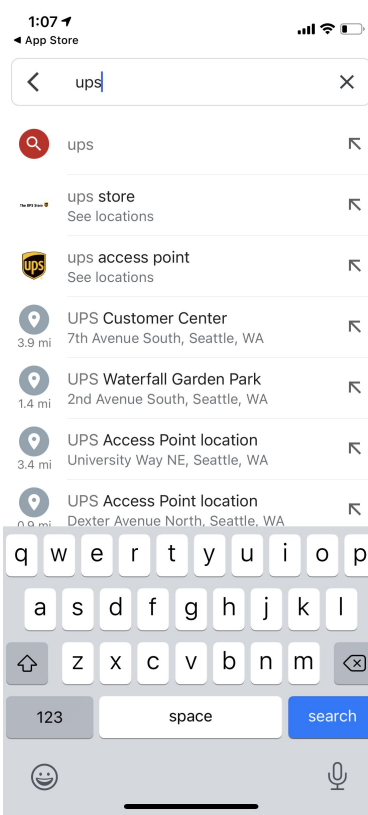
1:07
◀ App Store

ups

ups

The UPS Store
ups store
See locations

ups
ups access point
See locations

3.9 mi
UPS Customer Center
7th Avenue South, Seattle, WA

1.4 mi
UPS Waterfall Garden Park
2nd Avenue South, Seattle, WA

3.4 mi
UPS Access Point location
University Way NE, Seattle, WA

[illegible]
UPS Access Point location
Dexter Avenue North, Seattle, WA

q w e r t y u i o p
a s d f g h j k l
z x c v b n m
123 space search